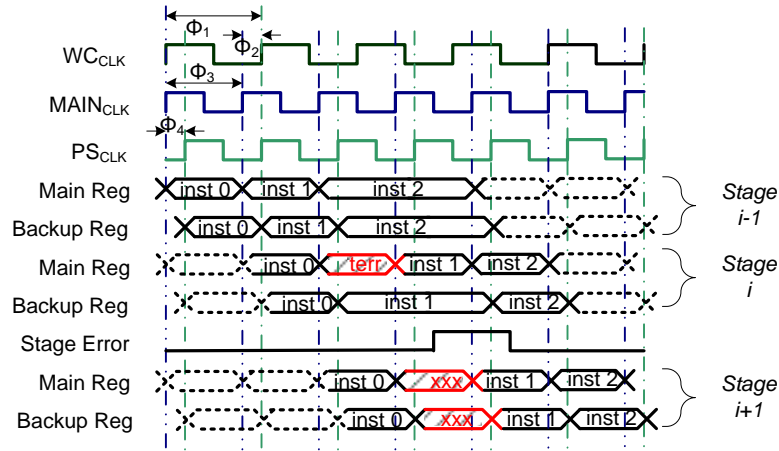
$\Phi_1$
$\Phi_2$
$WC_{CLK}$
$\Phi_3$
$MAIN_{CLK}$
$\Phi_4$
$PS_{CLK}$
Main Reg
inst 0
inst 1
inst 2
Backup Reg
inst 0
inst 1
inst 2
Stage i-1
Main Reg
inst 0
terr
inst 1
inst 2
Backup Reg
inst 0
inst 1
inst 2
Stage i
Stage Error
Main Reg
inst 0
xxx
inst 1
inst 2
Backup Reg
inst 0
xxx
inst 1
inst 2
Stage i+1